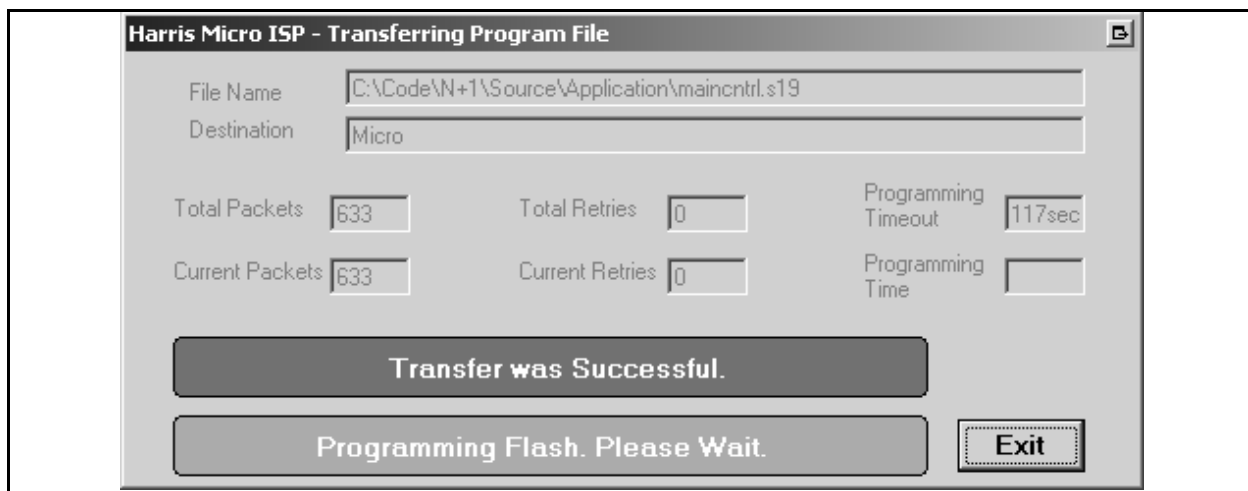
Harris Micro ISP - Transferring Program File

File Name C:\Code\N+1\Source\Application\maincntrl.s19

Destination Micro

Total Packets 633

Total Retries 0

Programming Timeout 117sec

Current Packets 633

Current Retries 0

Programming Time

Transfer was Successful.

Programming Flash. Please Wait.

Exit